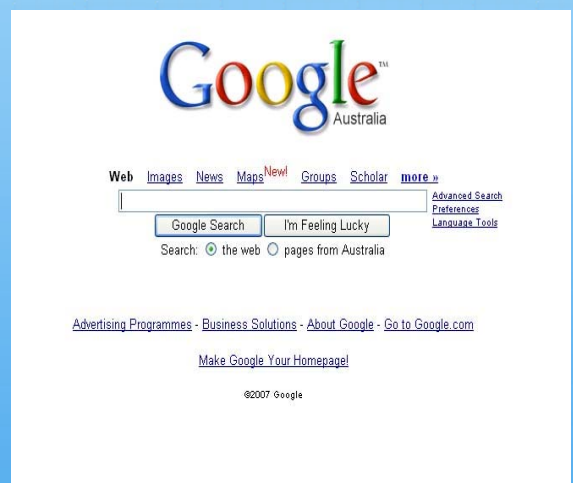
Google™
Australia

Web Images News Maps New! Groups Scholar more »

Advanced Search
Preferences
Language Tools

Google Search I'm Feeling Lucky

Search: the web pages from Australia

Advertising Programmes - Business Solutions - About Google - Go to Google.com

Make Google Your Homepage!

©2007 Google